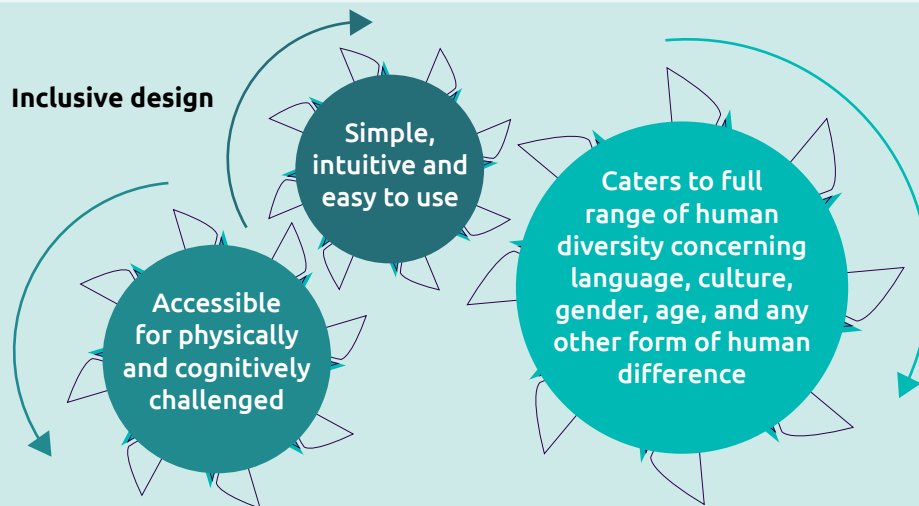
Inclusive design

Simple, intuitive and easy to use

Caters to full range of human diversity concerning language, culture, gender, age, and any other form of human difference

Accessible for physically and cognitively challenged